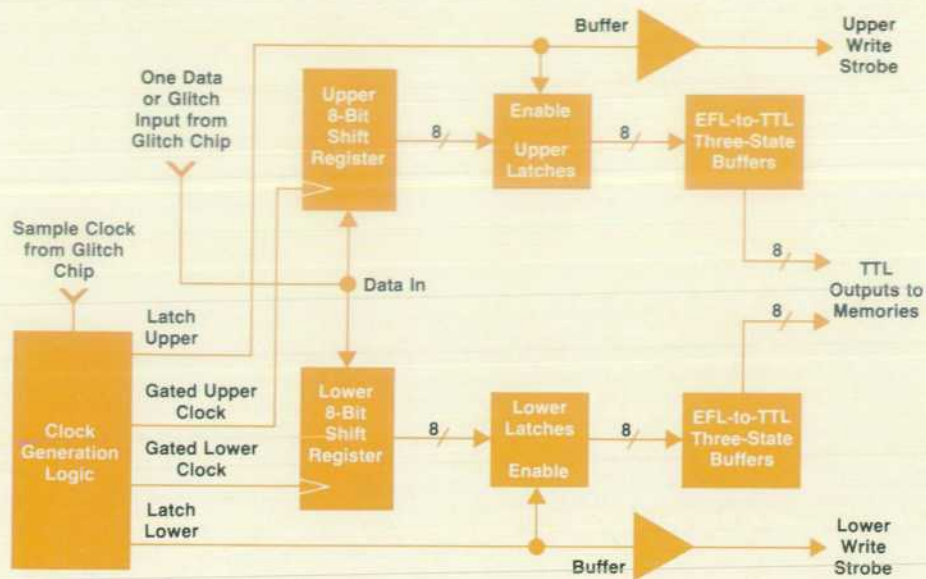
Buffer

Upper Write Strobe

One Data or Glitch Input from Glitch Chip

Upper 8-Bit Shift Register

8

Enable

Upper Latches

8

EFL-to-TTL Three-State Buffers

Sample Clock from Glitch Chip

Data In

8

TTL Outputs to Memories

8

Latch Upper

Gated Upper Clock

Clock Generation Logic

Gated Lower Clock

Lower 8-Bit Shift Register

8

Lower Latches

Enable

8

EFL-to-TTL Three-State Buffers

Latch Lower

Buffer

Lower Write Strobe